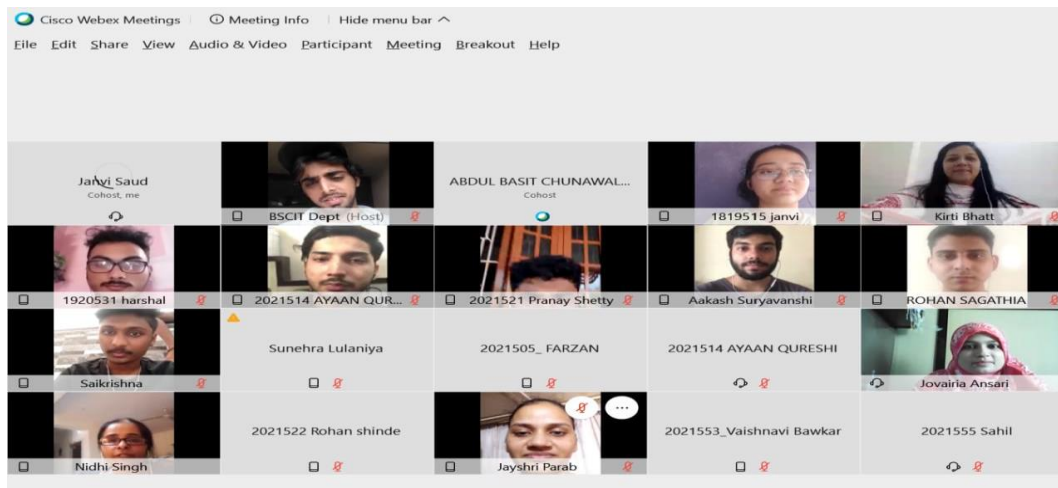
Cisco Webex Meetings | ⓘ Meeting Info | Hide menu bar ^

File Edit Share View Audio & Video Participant Meeting Breakout Help

Janvi Saud
Cohost, me

BSCIT Dept (Host)

ABDUL BASIT CHUNAWAL...
Cohost

1819515 janvi

Kirti Bhatt

1920531 harshal

2021514 AYAAN QUR...

2021521 Pranay Shetty

Aakash Suryavanshi

ROHAN SAGATHIA

Saikrishna

Sunehra Lulaniya

2021505_ FARZAN

2021514 AYAAN QURESHI

Jovairia Ansari

Nidhi Singh

2021522 Rohan shinde

Jayshri Parab

2021553_Vaishnavi Bawkar

2021555 Sahil